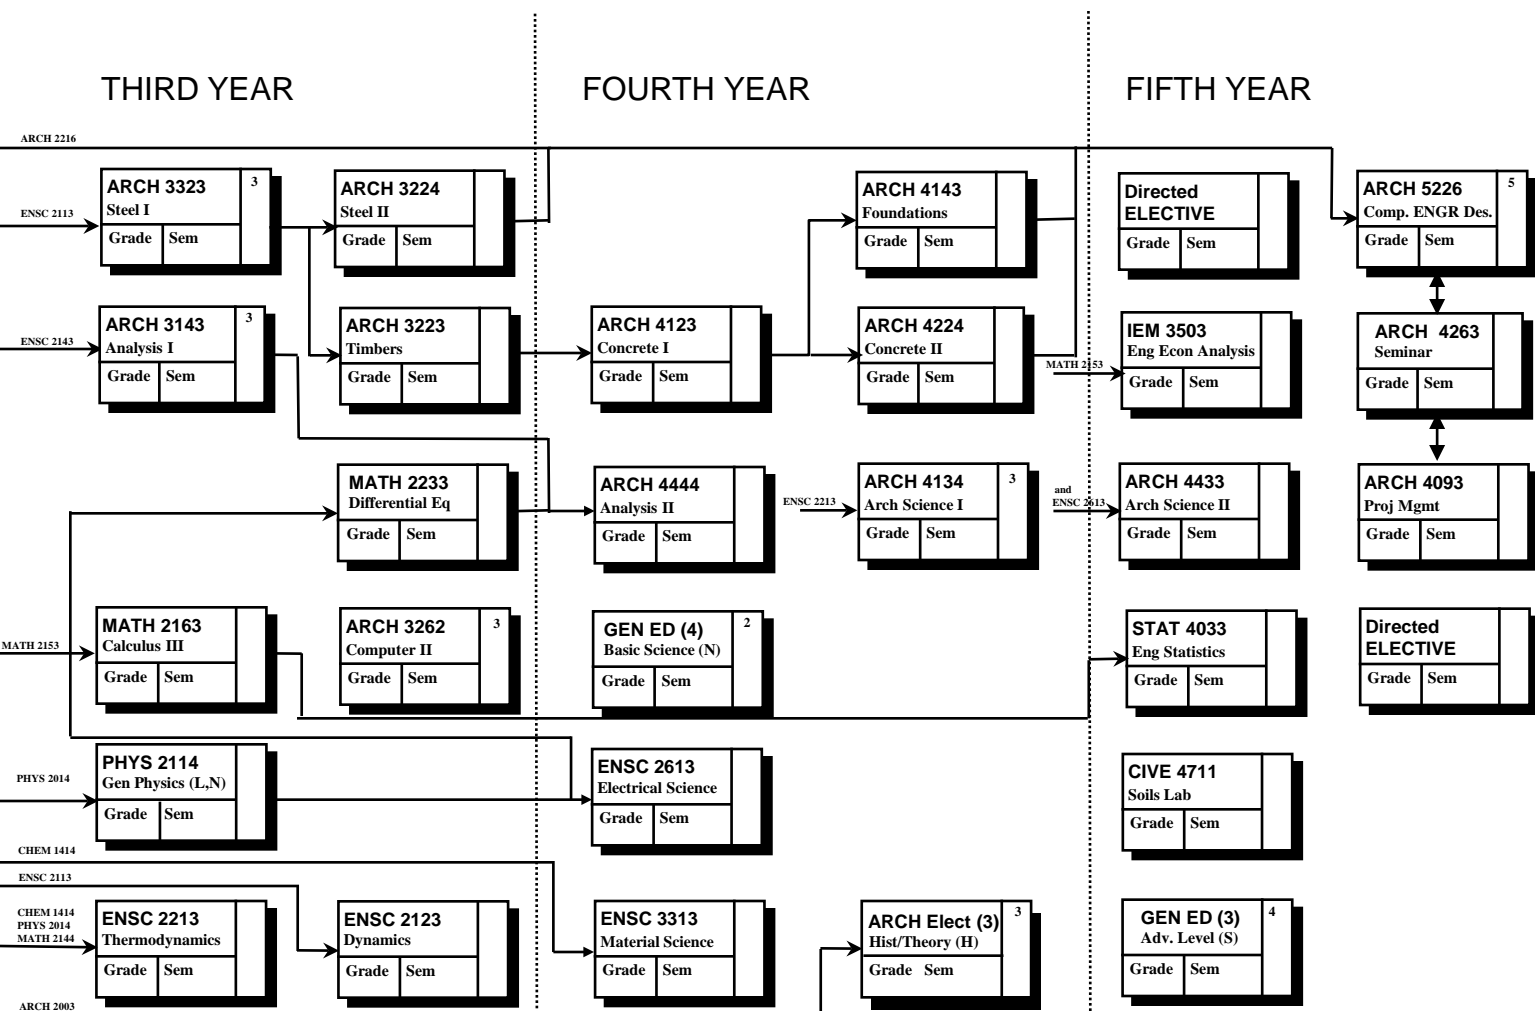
THIRD YEAR

FOURTH YEAR

FIFTH YEAR

ARCH 2216

ENSC 2113

ARCH 3323 Steel I 3
Grade Sem

ARCH 3224 Steel II
Grade Sem

ARCH 4143 Foundations
Grade Sem

Directed ELECTIVE
Grade Sem

ARCH 5226 Comp. ENGR Des. 5
Grade Sem

ENSC 2143

ARCH 3143 Analysis I 3
Grade Sem

ARCH 3223 Timbers
Grade Sem

ARCH 4123 Concrete I
Grade Sem

ARCH 4224 Concrete II
Grade Sem

MATH 2153

IEM 3503 Eng Econ Analysis
Grade Sem

ARCH 4263 Seminar
Grade Sem

MATH 2233 Differential Eq
Grade Sem

ARCH 4444 Analysis II
Grade Sem

ENSC 2213

ARCH 4134 Arch Science I 3
Grade Sem

and ENSC 2613

ARCH 4433 Arch Science II
Grade Sem

ARCH 4093 Proj Mgmt
Grade Sem

MATH 2153

MATH 2163 Calculus III
Grade Sem

ARCH 3262 Computer II 3
Grade Sem

GEN ED (4) Basic Science (N) 2
Grade Sem

STAT 4033 Eng Statistics
Grade Sem

Directed ELECTIVE
Grade Sem

PHYS 2014

PHYS 2114 Gen Physics (L,N)
Grade Sem

ENSC 2613 Electrical Science
Grade Sem

CIVE 4711 Soils Lab
Grade Sem

CHEM 1414

ENSC 2113

CHEM 1414
PHYS 2014
MATH 2144

ENSC 2213 Thermodynamics
Grade Sem

ENSC 2123 Dynamics
Grade Sem

ENSC 3313 Material Science
Grade Sem

ARCH Elect (3) Hist/Theory (H) 3
Grade Sem

GEN ED (3) Adv. Level (S) 4
Grade Sem

ARCH 2003